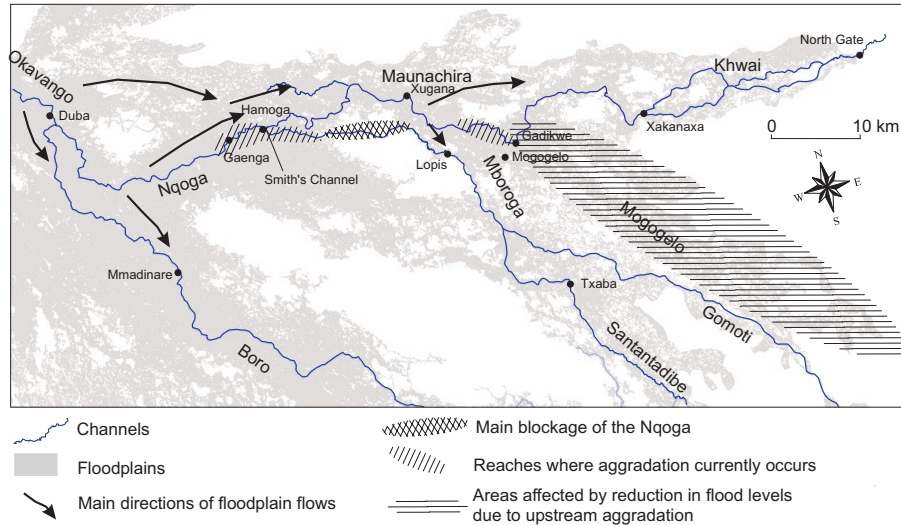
Okavango
Duba
Hamoga
Gaenga
Smith's Channel
Nqoga
Maunachira
Xugana
Lopis
Gadikwe
Mogogelo
Mboroga
Khwai
North Gate
Xakanaxa
0
10 km
N
E
S
W
Mogogelo
Mmadinare
Txaba
Santantadibe
Gomoti
Boro

Channels
Floodplains
Main directions of floodplain flows
Main blockage of the Nqoga
Reaches where aggradation currently occurs
Areas affected by reduction in flood levels due to upstream aggradation